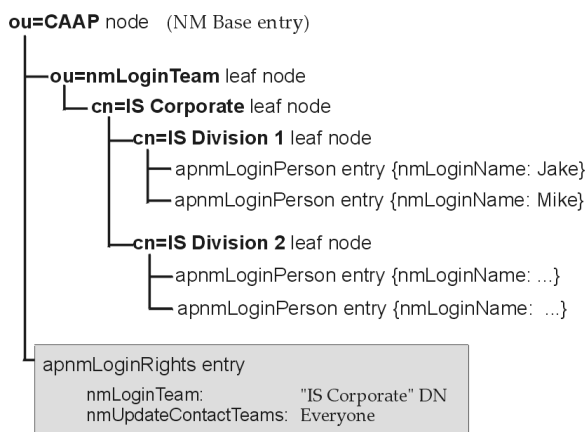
ou=CAAP node (NM Base entry)

ou=nmLoginTeam leaf node

cn=IS Corporate leaf node

cn=IS Division 1 leaf node

apnmLoginPerson entry {nmLoginName: Jake}

apnmLoginPerson entry {nmLoginName: Mike}

cn=IS Division 2 leaf node

apnmLoginPerson entry {nmLoginName: ...}

apnmLoginPerson entry {nmLoginName: ...}

apnmLoginRights entry

nmLoginTeam: "IS Corporate" DN
nmUpdateContactTeams: Everyone